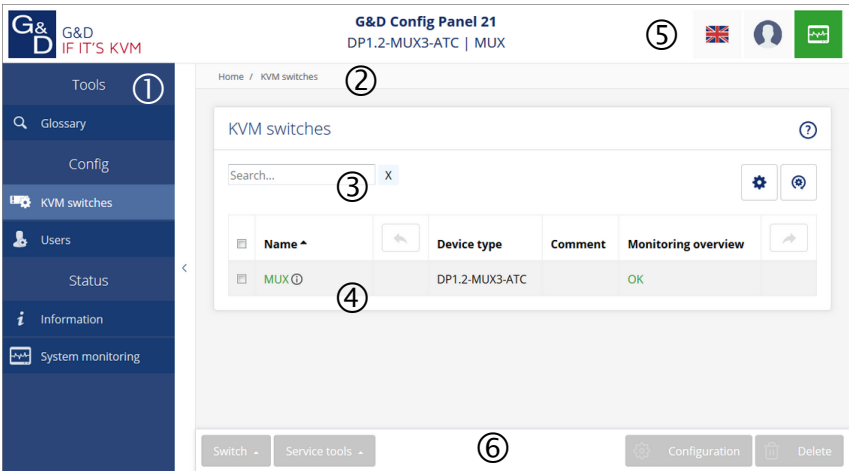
G&D
G&D
IF IT'S KVM

G&D Config Panel 21
DP1.2-MUX3-ATC | MUX

⑤

Tools ①
Glossary
Config
KVM switches
Users
Status
Information
System monitoring

Home / KVM switches ②

KVM switches

Search... X ③

| | Name ▲ | | Device type | Comment | Monitoring overview | |
|---|---|---|---|---|---|---|
| | MUX ⓘ | | DP1.2-MUX3-ATC | | OK | |

④

Switch ▴ Service tools ▴ ⑥ Configuration Delete